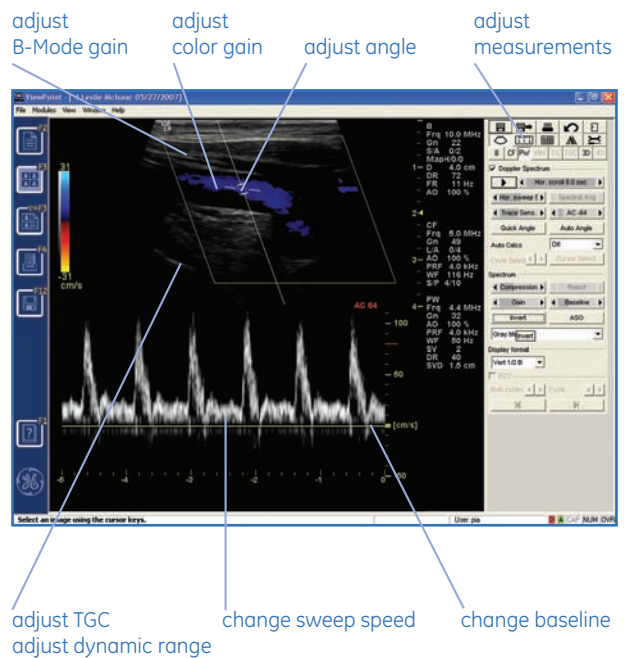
adjust B-Mode gain

adjust color gain

adjust angle

adjust measurements

ViewPoint - [Leslie Mchase 05/27/2007]

File Modules View Window Help

F2

F3

F4

F12

F1

31

-31

cm/s

B
Frq 10.0 MHz
Gn 22
S/A 0/2
Map H/0/0
D 4.0 cm
DR 72
FR 11 Hz
AO 100 %

CF
Frq 5.0 MHz
Gn 49
L/A 0/4
AO 100 %
PRF 4.0 kHz
WF 116 Hz
S/P 4/10

FW
Frq 4.4 MHz
Gn 32
AO 100 %
PRF 4.0 kHz
WF 50 Hz
SV 2
DR 40
SVD 1.5 cm

AC 64

100

50

[cm/s]

-50

-5 -4 -3 -2 -1 0

B CF PW

Doppler Spectrum

Hor. scroll 8.0 sec

Hor. sweep 1

Spectral Ang.

Trace Sens.

AC-64

Quick Angle

Auto Angle

Auto Calcs

Off

Cycle Select

Cursor Select

Spectrum

Compression

Reject

Gain

Baseline

Invert

ASO

Gray Map

Invert

Display format

Vert 1/2 B

Sum cycles

Cycle

Select an image using the cursor keys.

User: pia

CAP NUM OVR

adjust TGC
adjust dynamic range

change sweep speed

change baseline